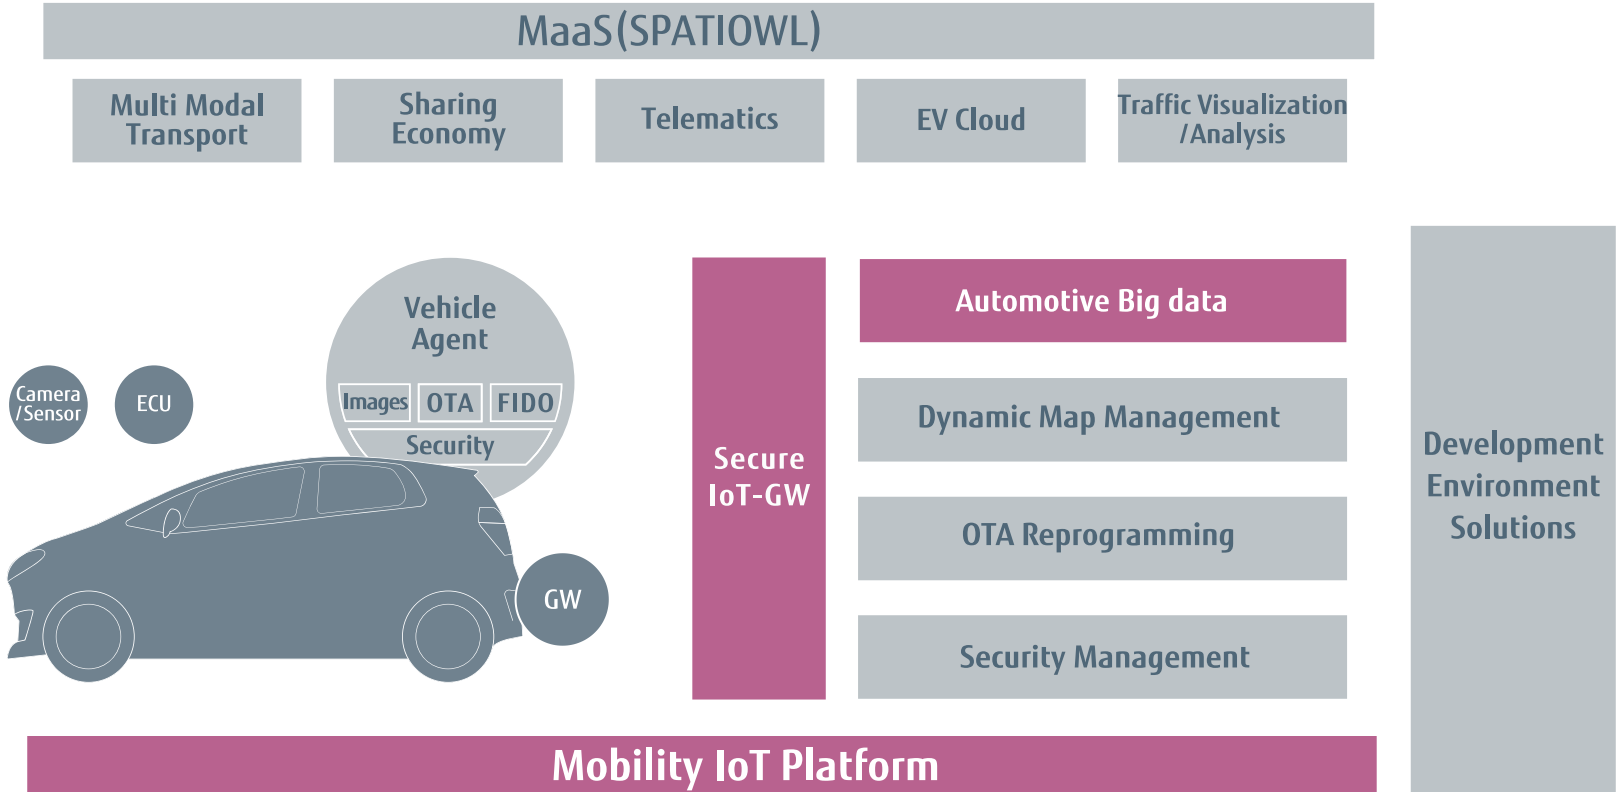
MaaS(SPATIOWL)

Multi Modal Transport

Sharing Economy

Telematics

EV Cloud

Traffic Visualization /Analysis

Vehicle Agent

Images

OTA

FIDO

Security

Camera /Sensor

ECU

GW

Secure IoT-GW

Automotive Big data

Dynamic Map Management

OTA Reprogramming

Security Management

Development Environment Solutions

Mobility IoT Platform